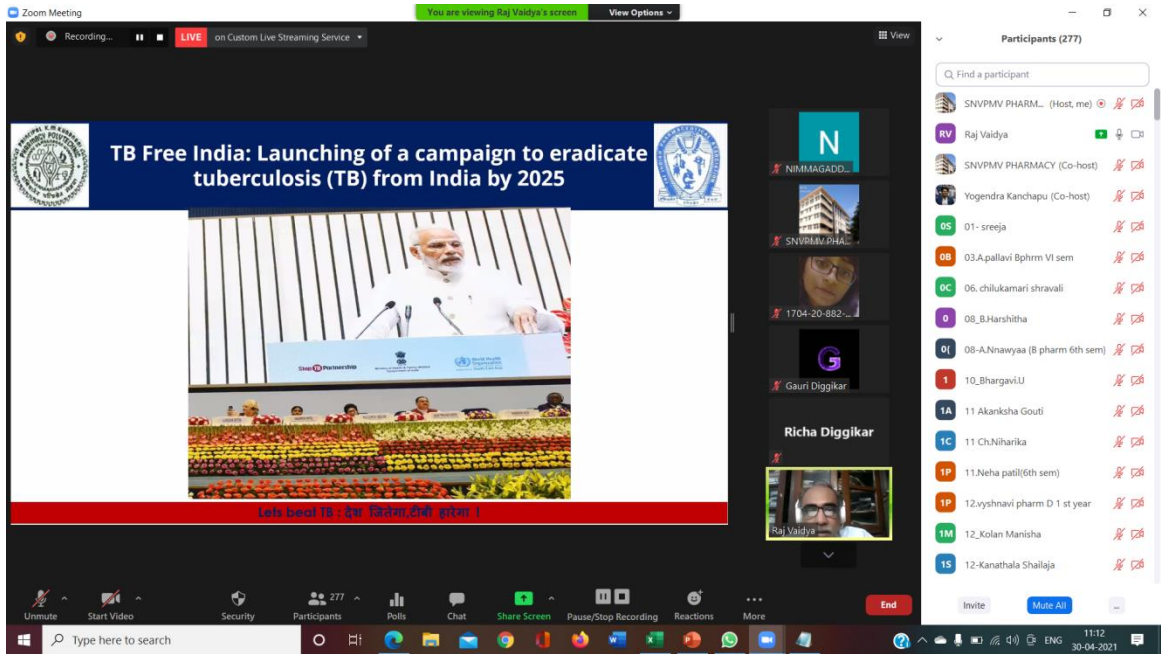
Zoom Meeting

You are viewing Raj Vaidya's screen

View Options

Recording...

LIVE

on Custom Live Streaming Service

View

TB Free India: Launching of a campaign to eradicate tuberculosis (TB) from India by 2025

Stop TB Partnership

World Health Organization

Lets beat TB : देश जितेगा,टीबी हारेगा !

N

NIMMAGADD...

SNVPMV PHA...

1704-20-882-...

G

Gauri Diggikar

Richa Diggikar

Raj Vaidya

Participants (277)

Find a participant

SNVPMV PHARM... (Host, me)

RV Raj Vaidya

SNVPMV PHARMACY (Co-host)

Yogendra Kanchapu (Co-host)

0S 01- sreeja

0B 03.A.pallavi Bphrm VI sem

0C 06. chilukamari shravali

0 08_B.Harshitha

0( 08-A.Nnawyaa (B pharm 6th sem)

1 10_Bhargavi.U

1A 11 Akanksha Gouti

1C 11 Ch.Niharika

1P 11.Neha patil(6th sem)

1P 12.vyshnavi pharm D 1 st year

1M 12_Kolan Manisha

1S 12-Kanathala Shailaja

Invite

Mute All

...

Unmute

Start Video

Security

277

Participants

Polls

Chat

Share Screen

Pause/Stop Recording

Reactions

More

End

Type here to search

ENG

11:12

30-04-2021